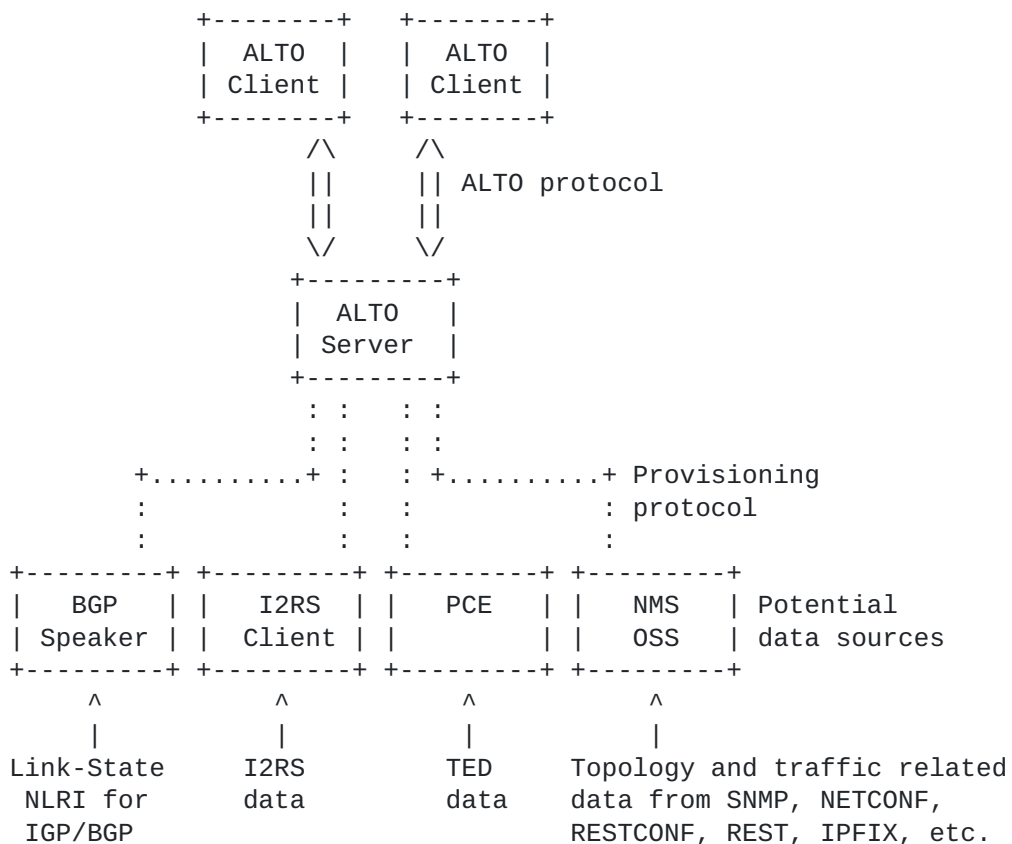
ALTO Client

ALTO Client

ALTO protocol

ALTO Server

Provisioning protocol

BGP Speaker

I2RS Client

PCE

NMS OSS

Potential data sources

Link-State NLRI for IGP/BGP

I2RS data

TED data

Topology and traffic related data from SNMP, NETCONF, RESTCONF, REST, IPFIX, etc.